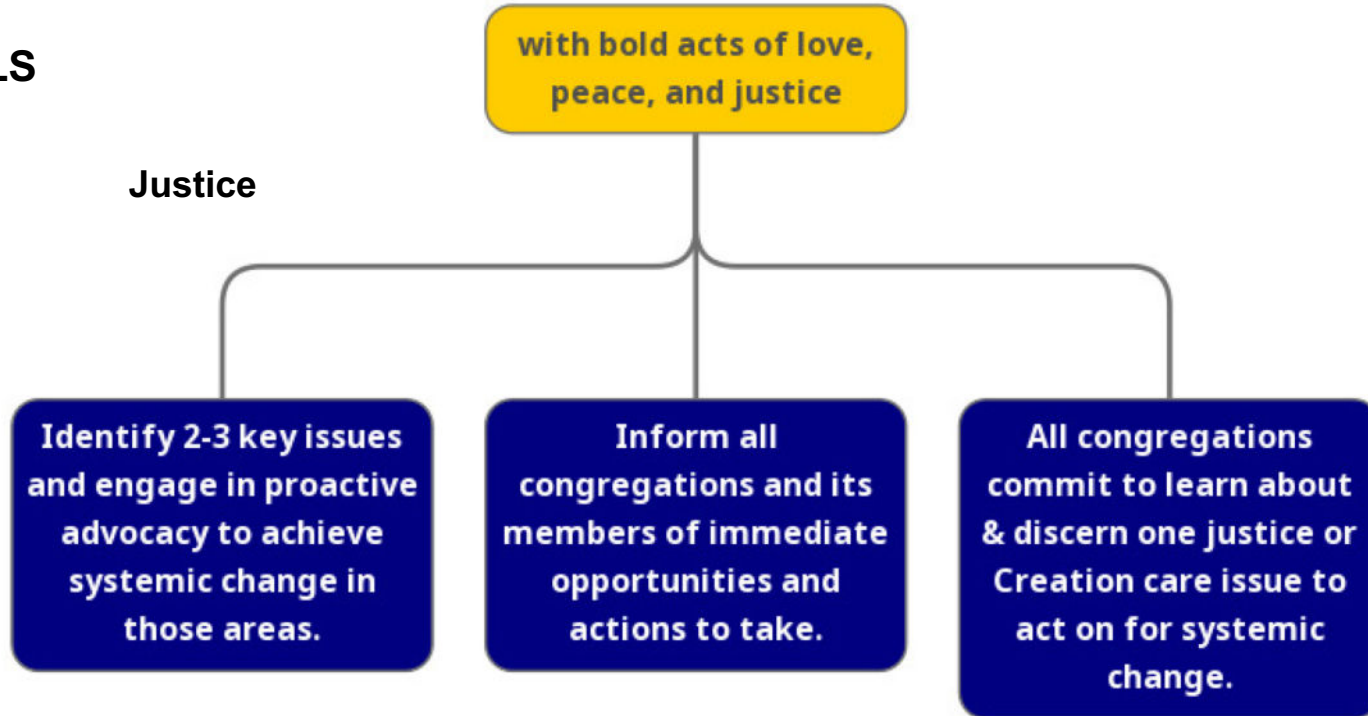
LS

Justice

with bold acts of love, peace, and justice

Identify 2-3 key issues and engage in proactive advocacy to achieve systemic change in those areas.

Inform all congregations and its members of immediate opportunities and actions to take.

All congregations commit to learn about & discern one justice or Creation care issue to act on for systemic change.